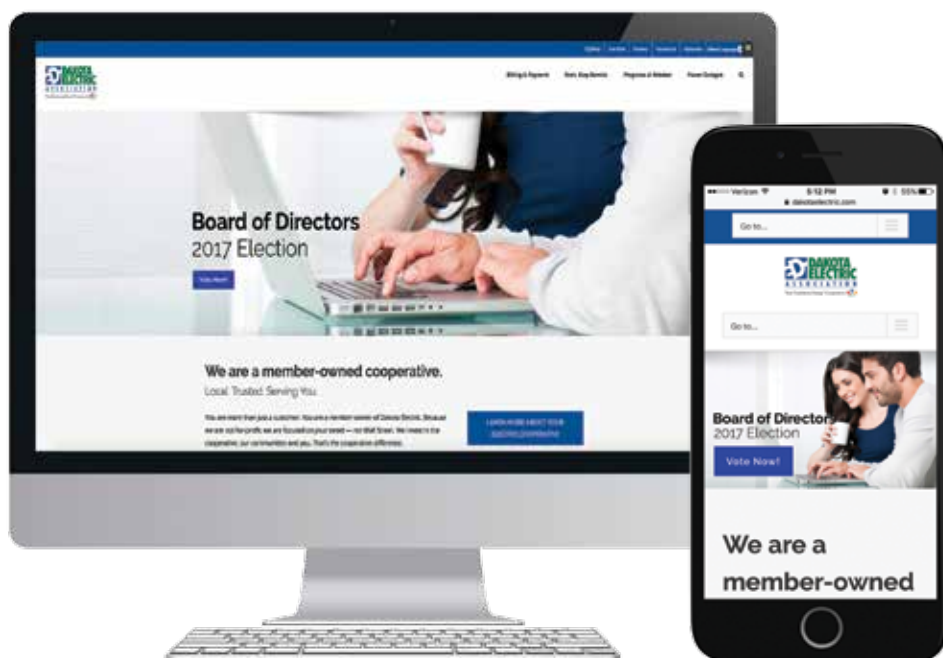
DAKOTA ELECTRIC ASSOCIATION

Billing & Payment
Outages & Safety
Programs & Rebates
Power Savings

Board of Directors
2017 Election

Vote Now!

We are a member-owned cooperative.
Local. Trusted. Serving You.

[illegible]

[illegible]

Verizon
5:52 PM
55%
dakotaelectric.com

Go to...

DAKOTA ELECTRIC ASSOCIATION

Go to...

Board of Directors
2017 Election

Vote Now!

We are a member-owned